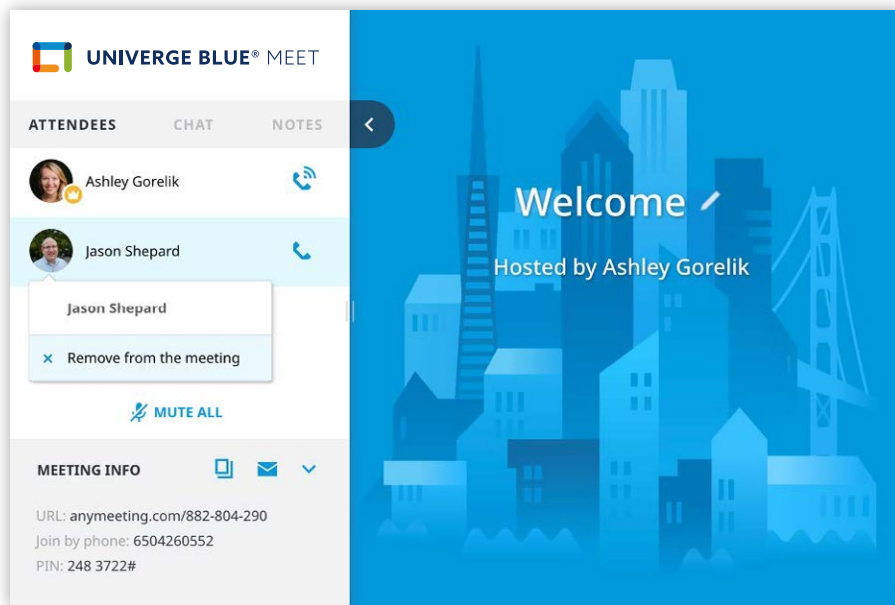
UNIVERGE BLUE® MEET

ATTENDEES CHAT NOTES

Ashley Gorelik

Jason Shepard

Jason Shepard

× Remove from the meeting

MUTE ALL

MEETING INFO

URL: anymeeting.com/882-804-290
Join by phone: 6504260552
PIN: 248 3722#

Welcome

Hosted by Ashley Gorelik